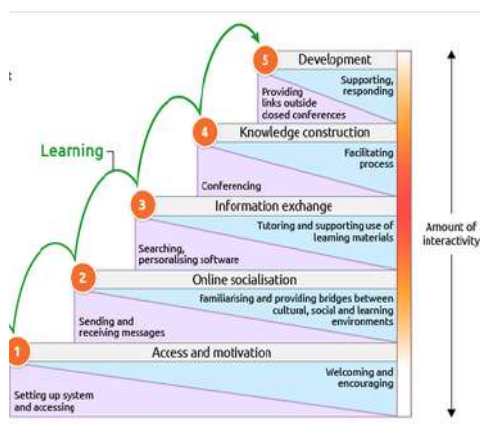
t

5 Development

Supporting, responding

Providing links outside closed conferences

Learning

4 Knowledge construction

Facilitating process

Conferencing

3 Information exchange

Tutoring and supporting use of learning materials

Searching, personalising software

Amount of interactivity

2 Online socialisation

Familiarising and providing bridges between cultural, social and learning environments

Sending and receiving messages

1 Access and motivation

Welcoming and encouraging

Setting up system and accessing